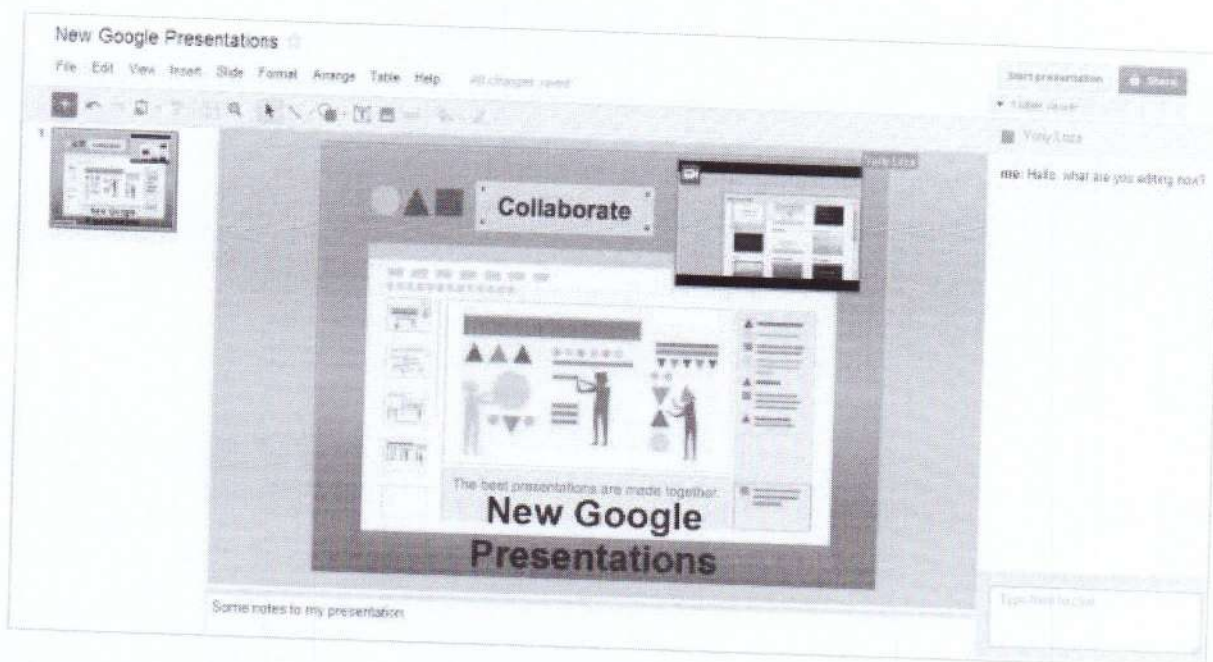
New Google Presentations

File Edit View Insert Slide Format Arrange Table Help All changes saved

Start presentation Share

1

Collaborate

The best presentations are made together.

New Google Presentations

me: Hallo, what are you editing now?

Some notes to my presentation

Type here to chat